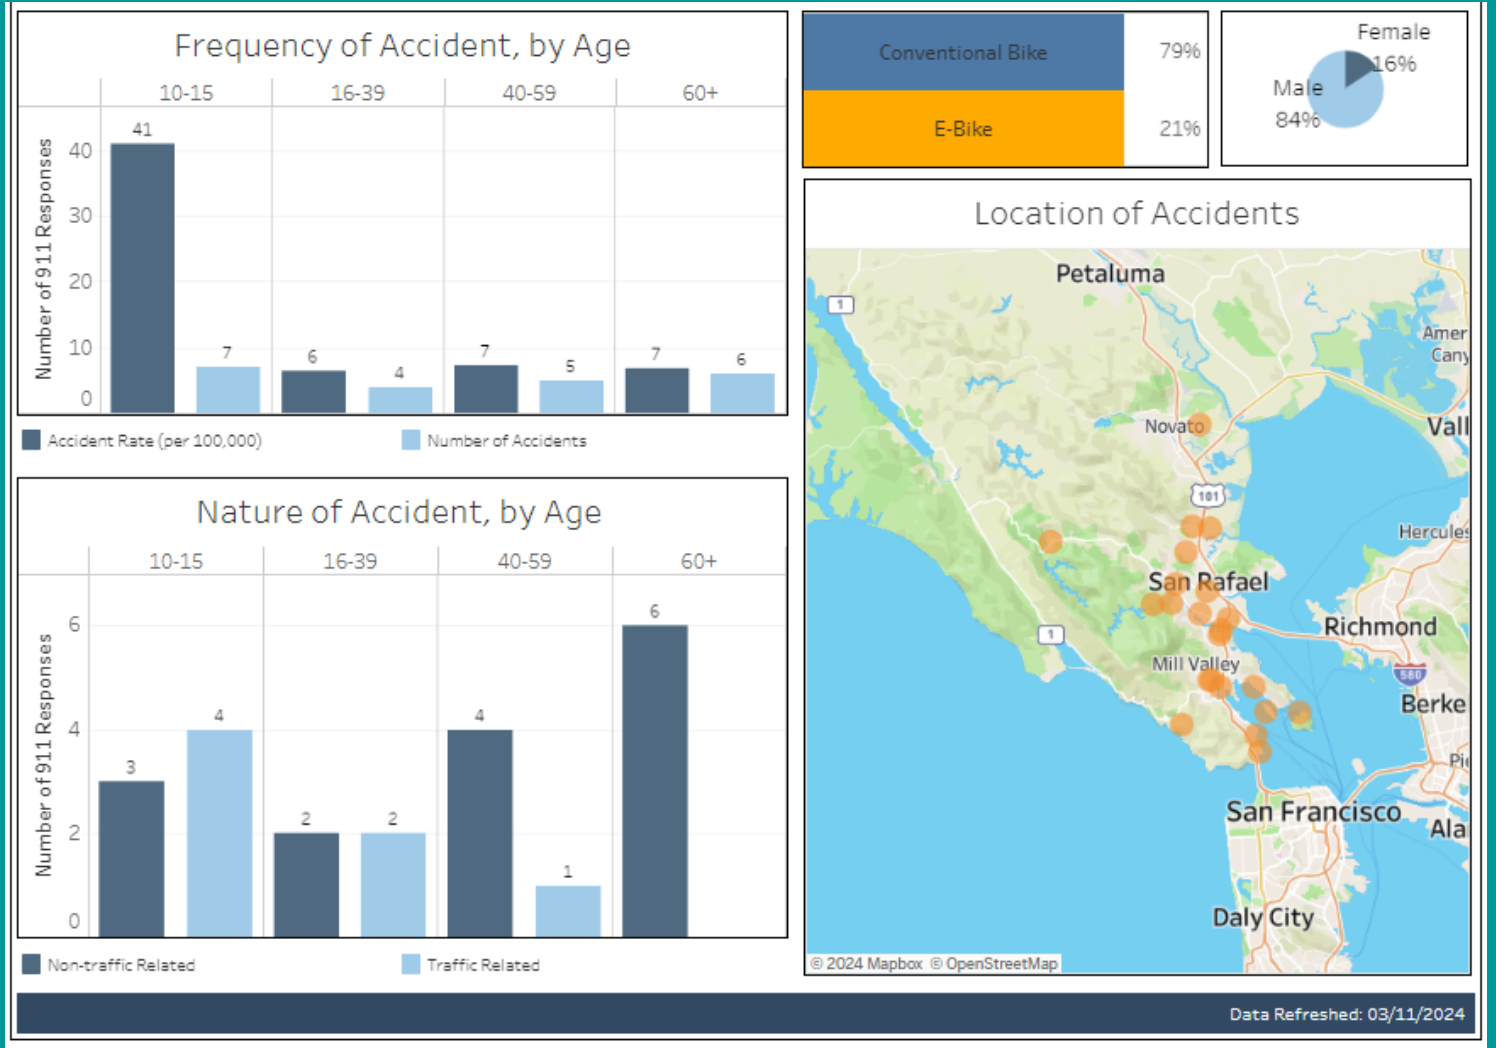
Frequency of Accident, by Age

| | 10-15 | 16-39 | 40-59 | 60+ |
|---|---|---|---|---|
| Accident Rate (per 100,000) | 41 | 6 | 7 | 7 |
| Number of Accidents | 7 | 4 | 5 | 6 |

Number of 911 Responses
40
30
20
10
0

Accident Rate (per 100,000)
Number of Accidents

| Conventional Bike | 79% |
|---|---|
| E-Bike | 21% |

Female
16%
Male
84%

Location of Accidents

Petaluma
1
Amer
Cany
Novato
Vall
101
Hercules
San Rafael
1
Richmond
Mill Valley
580
Berke
Pi
San Francisco
Ala
Daly City
© 2024 Mapbox © OpenStreetMap

Nature of Accident, by Age

| | 10-15 | 16-39 | 40-59 | 60+ |
|---|---|---|---|---|
| Non-traffic Related | 3 | 2 | 4 | 6 |
| Traffic Related | 4 | 2 | 1 | |

Number of 911 Responses
6
4
2
0

Non-traffic Related
Traffic Related

Data Refreshed: 03/11/2024